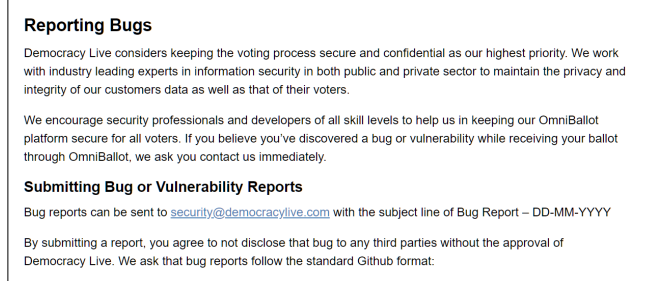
Reporting Bugs

Democracy Live considers keeping the voting process secure and confidential as our highest priority. We work with industry leading experts in information security in both public and private sector to maintain the privacy and integrity of our customers data as well as that of their voters.

We encourage security professionals and developers of all skill levels to help us in keeping our OmniBallot platform secure for all voters. If you believe you've discovered a bug or vulnerability while receiving your ballot through OmniBallot, we ask you contact us immediately.

Submitting Bug or Vulnerability Reports

Bug reports can be sent to security@democracylive.com with the subject line of Bug Report – DD-MM-YYYY

By submitting a report, you agree to not disclose that bug to any third parties without the approval of Democracy Live. We ask that bug reports follow the standard Github format: